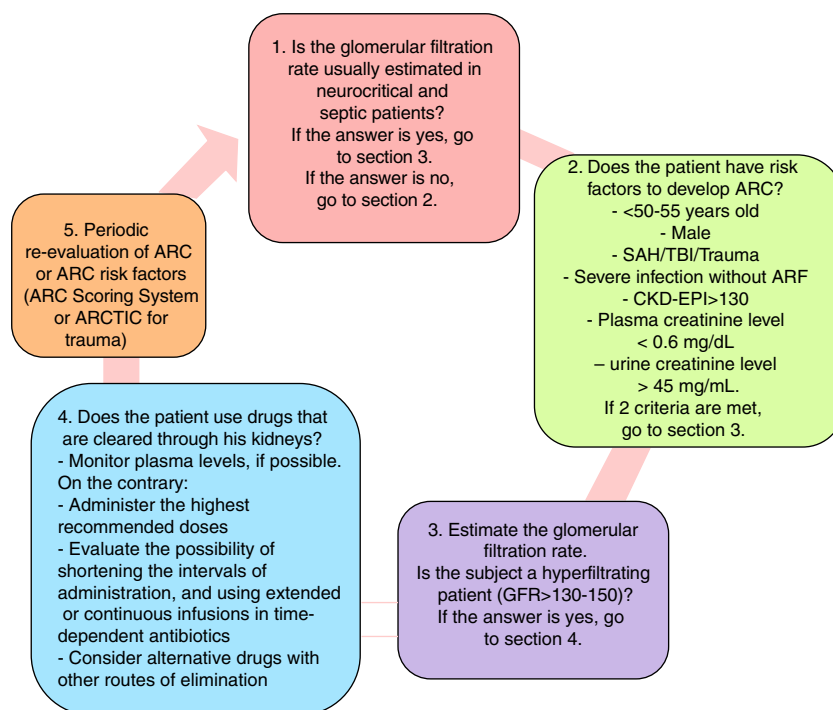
1. Is the glomerular filtration rate usually estimated in neurocritical and septic patients?
If the answer is yes, go to section 3.
If the answer is no, go to section 2.

2. Does the patient have risk factors to develop ARC?
- <50-55 years old
- Male
- SAH/TBI/Trauma
- Severe infection without ARF
- CKD-EPI>130
- Plasma creatinine level < 0.6 mg/dL
– urine creatinine level > 45 mg/mL.
If 2 criteria are met, go to section 3.

3. Estimate the glomerular filtration rate.
Is the subject a hyperfiltrating patient (GFR>130-150)?
If the answer is yes, go to section 4.

4. Does the patient use drugs that are cleared through his kidneys?
- Monitor plasma levels, if possible.
On the contrary:
- Administer the highest recommended doses
- Evaluate the possibility of shortening the intervals of administration, and using extended or continuous infusions in time-dependent antibiotics
- Consider alternative drugs with other routes of elimination

5. Periodic re-evaluation of ARC or ARC risk factors (ARC Scoring System or ARCTIC for trauma)